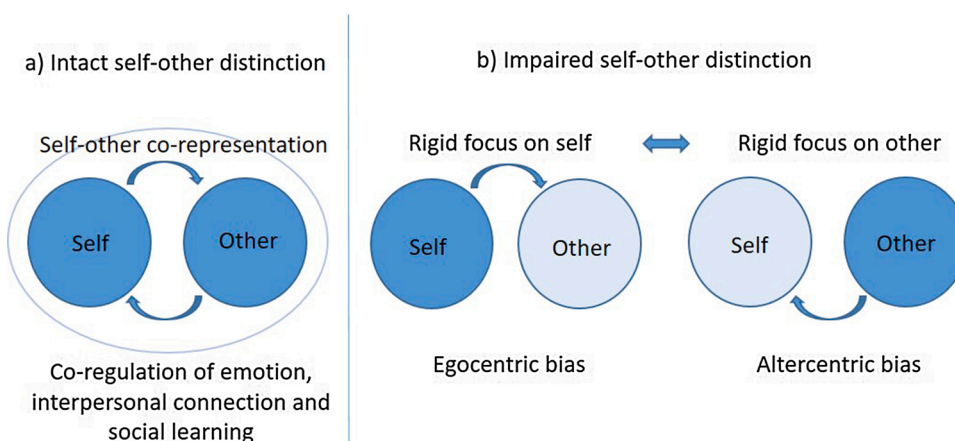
a) Intact self-other distinction

Self-other co-representation

Self

Other

Co-regulation of emotion, interpersonal connection and social learning

b) Impaired self-other distinction

Rigid focus on self

Rigid focus on other

Self

Other

Self

Other

Egocentric bias

Altercentric bias